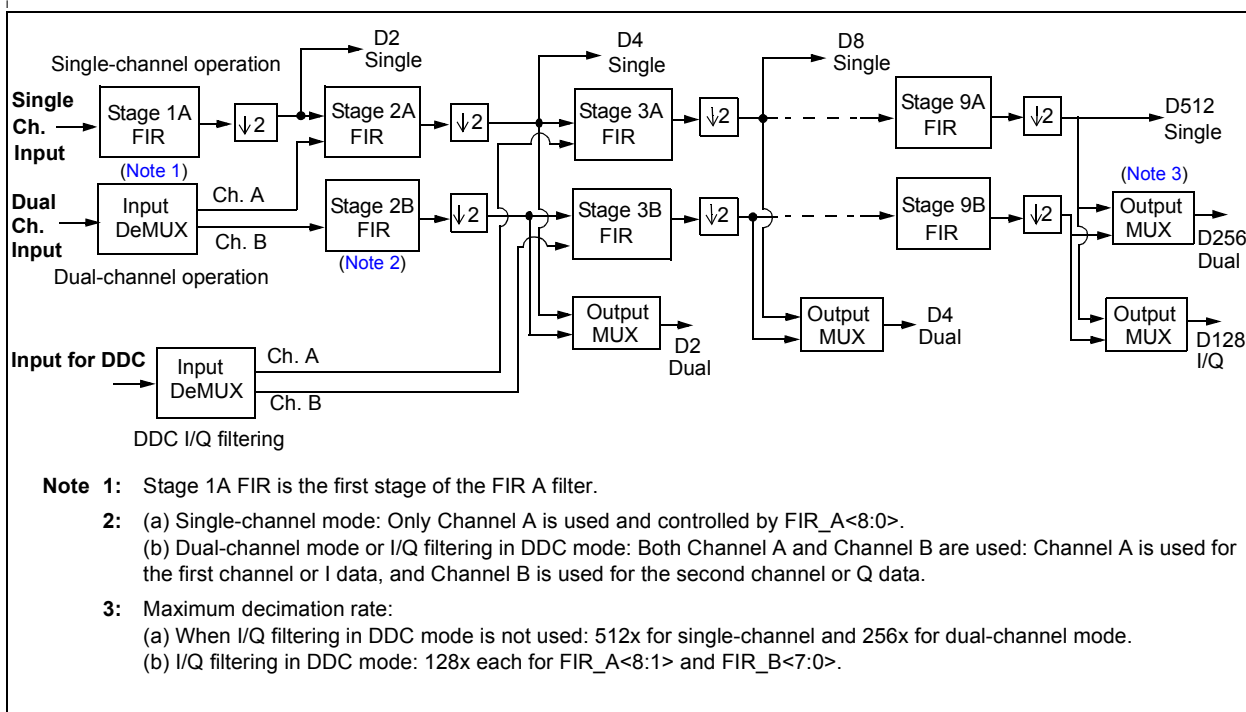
Single-channel operation

D2
Single

D4
Single

D8
Single

Single Ch. Input

Stage 1A FIR

$\downarrow 2$

Stage 2A FIR

$\downarrow 2$

Stage 3A FIR

$\downarrow 2$

Stage 9A FIR

$\downarrow 2$

D512
Single

(Note 1)

(Note 3)

Dual Ch. Input

Input DeMUX

Ch. A

Ch. B

Stage 2B FIR

$\downarrow 2$

Stage 3B FIR

$\downarrow 2$

Stage 9B FIR

$\downarrow 2$

Output MUX

D256
Dual

Dual-channel operation

(Note 2)

Output MUX

Output MUX

D4
Dual

Output MUX

D128
I/Q

Input for DDC

Input DeMUX

Ch. A

Ch. B

D2
Dual

DDC I/Q filtering

Note 1: Stage 1A FIR is the first stage of the FIR A filter.

2: (a) Single-channel mode: Only Channel A is used and controlled by FIR_A<8:0>.
(b) Dual-channel mode or I/Q filtering in DDC mode: Both Channel A and Channel B are used: Channel A is used for the first channel or I data, and Channel B is used for the second channel or Q data.

3: Maximum decimation rate:
(a) When I/Q filtering in DDC mode is not used: 512x for single-channel and 256x for dual-channel mode.
(b) I/Q filtering in DDC mode: 128x each for FIR_A<8:1> and FIR_B<7:0>.